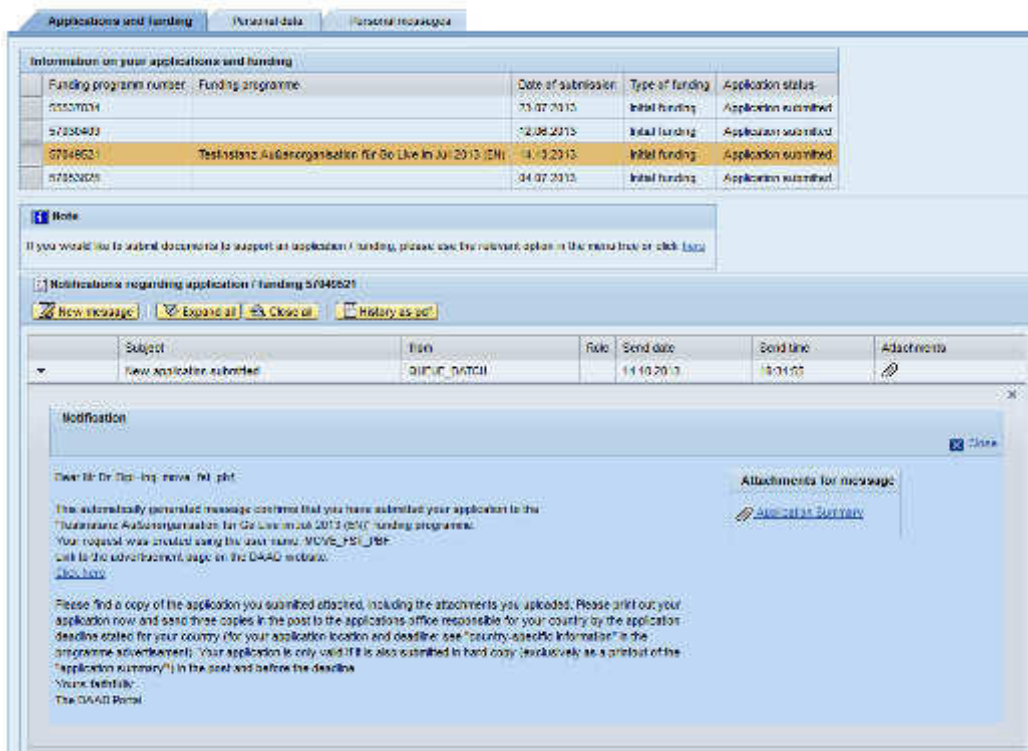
Applications and funding | Personal data | Personal messages

Information on your applications and funding

| Funding programm number | Funding programme | Date of submission | Type of funding | Application status |
|---|---|---|---|---|
| 57037034 | | 23.07.2013 | Initial funding | Application submitted |
| 57036403 | | 12.06.2013 | Initial funding | Application submitted |
| 57046521 | Testinstanz Außenorganisation für Go Live im Juli 2013 (EN) | 14.10.2013 | Initial funding | Application submitted |
| 57052025 | | 04.07.2013 | Initial funding | Application submitted |

Note

If you would like to submit documents to support an application / funding, please use the relevant option in the menu tree or click here

Notifications regarding application / funding 57046521

New message | Expand all | Close all | History as pdf

| | Subject | from | Role | Send date | Send time | Attachments |
|---|---|---|---|---|---|---|
| ▾ | New application submitted | QUEUE_BATCH | | 14.10.2013 | 10:31:03 | |

Notification

Close

Dear Mr Dr. Dipl.-Ing. move_fst_pbf

This automatically generated message confirms that you have submitted your application to the "Testinstanz Außenorganisation für Go Live im Juli 2013 (EN)" funding programme.
Your request was created using the user name: MOVE_FST_PBF
Link to the advertisement page on the DAAD website:
Click here

Please find a copy of the application you submitted attached, including the attachments you uploaded. Please print out your application now and send three copies in the post to the applications office responsible for your country by the application deadline stated for your country (for your application location and deadline: see "country-specific information" in the programme advertisement). Your application is only valid if it is also submitted in hard copy (exclusively as a printout of the "application summary") in the post and before the deadline.
Yours faithfully
The DAAD Portal

Attachments for message

Application Summary